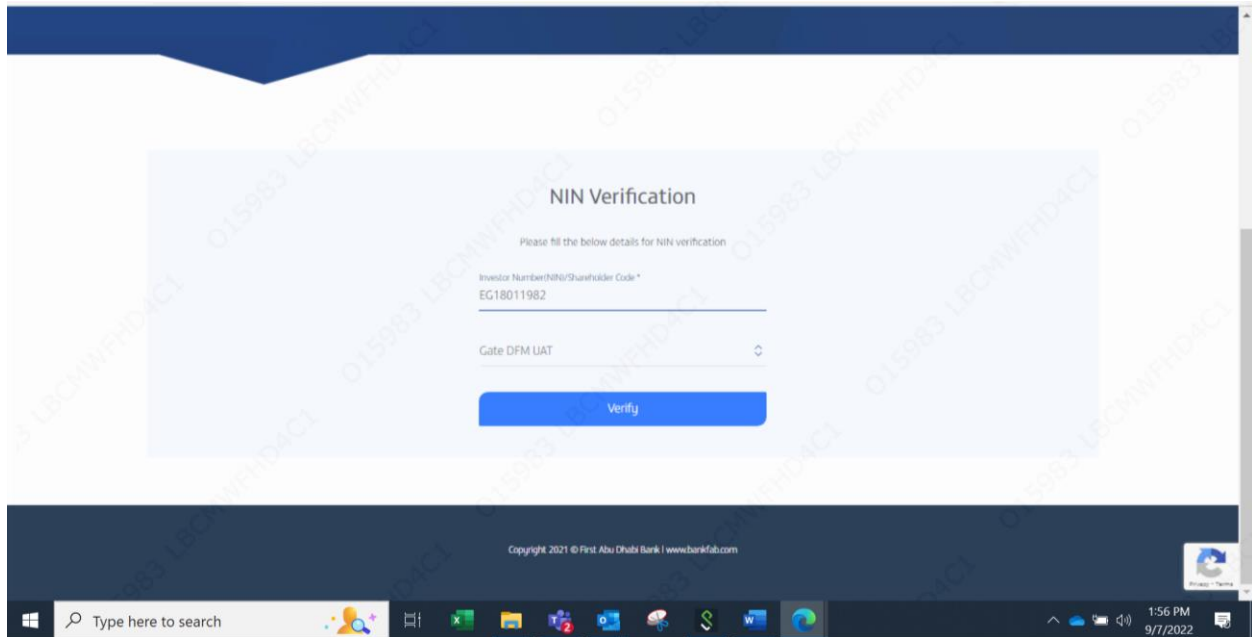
NIN Verification

Please fill the below details for NIN verification

Investor Number(NIN)/Shareholder Code *
EG18011982

Gate DFM UAT

Verify

Copyright 2021 © First Abu Dhabi Bank | www.bankfab.com

Privacy - Terms

015983 L8CMWFHD4C1

Type here to search

1:56 PM
9/7/2022